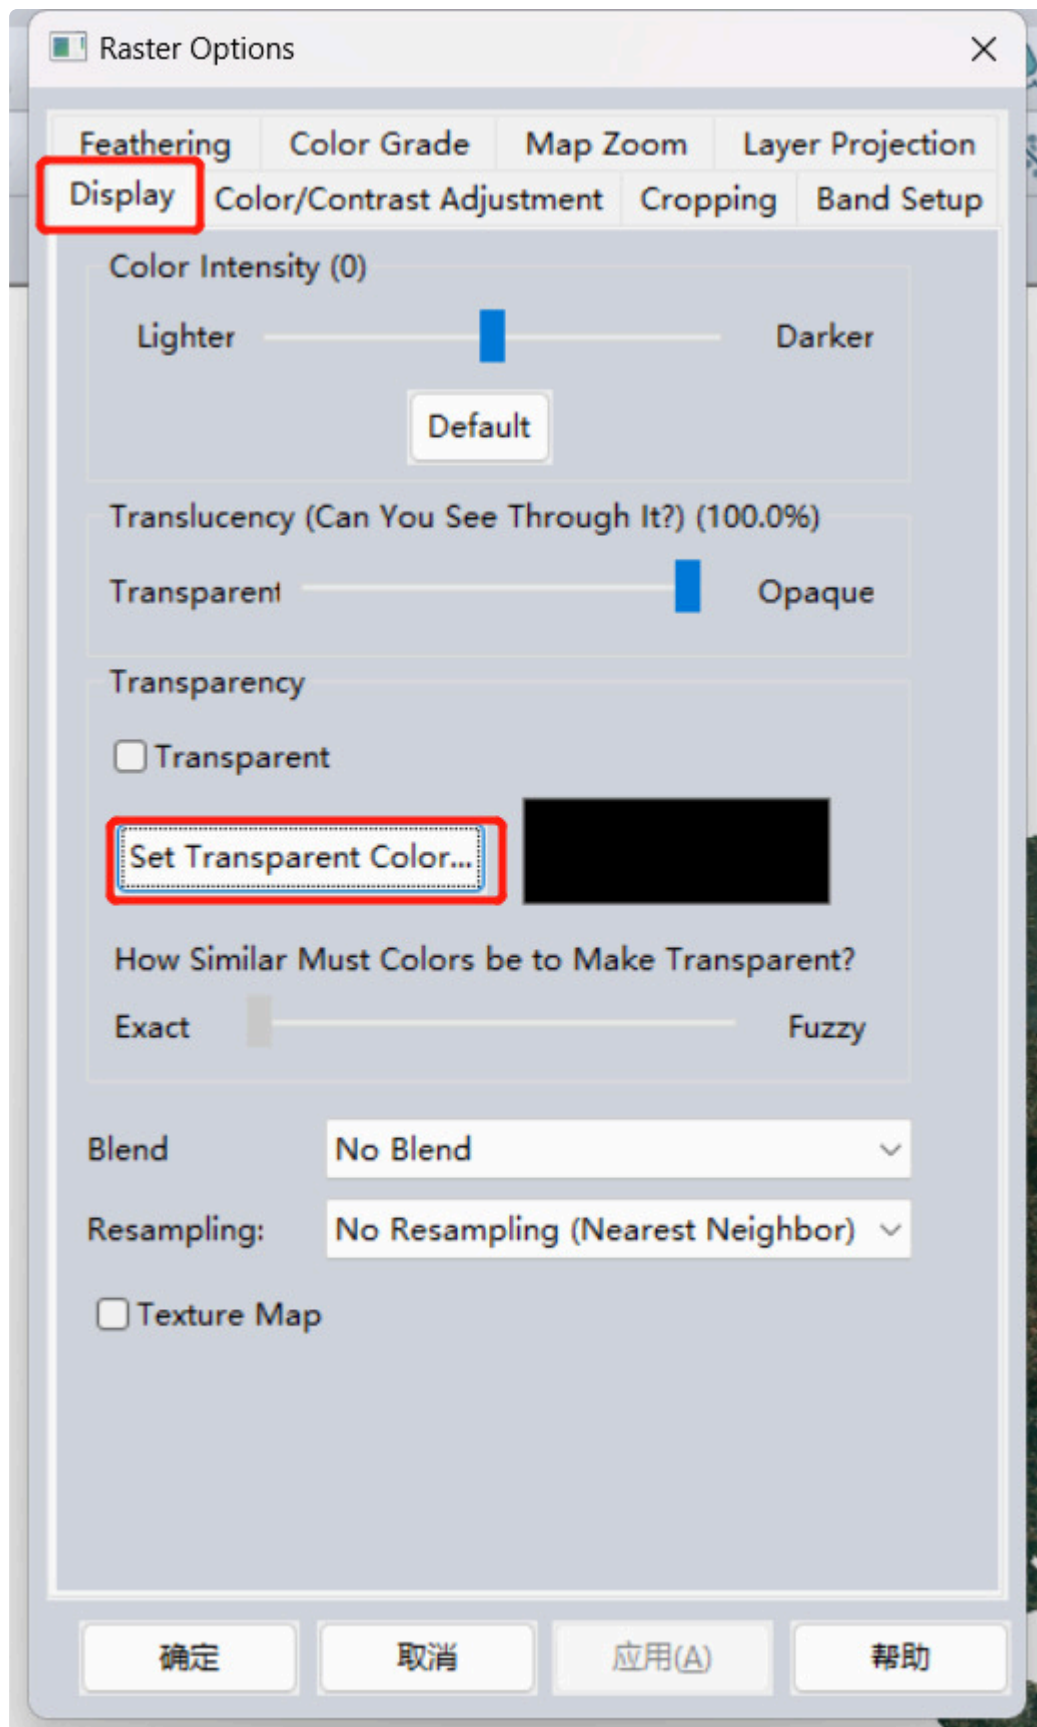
Raster Options

Feathering Color Grade Map Zoom Layer Projection
Display Color/Contrast Adjustment Cropping Band Setup

Color Intensity (0)

Lighter Darker

Default

Translucency (Can You See Through It?) (100.0%)

Transparent Opaque

Transparency

Transparent

Set Transparent Color...

How Similar Must Colors be to Make Transparent?

Exact Fuzzy

Blend No Blend

Resampling: No Resampling (Nearest Neighbor)

Texture Map

确定 取消 应用(A) 帮助